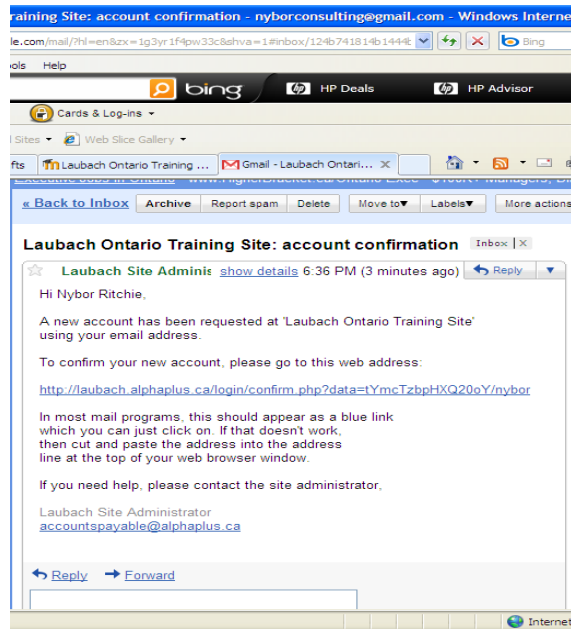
raining Site: account confirmation - nyborconsulting@gmail.com - Windows Interne

le.com/mail/?hl=en&zx=1g3yr1f4pw33c&shva=1#inbox/124b741814b1444

ols Help

bing

HP Deals

HP Advisor

Cards & Log-ins

l Sites

Web Slice Gallery

fts

Laubach Ontario Training ...

Gmail - Laubach Ontari...

Executive Jobs in Ontario - www.HigherBracket.ca/Ontario Exec - $100K+ Managers, Di

« Back to Inbox

Archive

Report spam

Delete

Move to▾

Labels▾

More actions

Laubach Ontario Training Site: account confirmation

Inbox | X

Laubach Site Adminis

show details

6:36 PM (3 minutes ago)

Reply

Hi Nybor Ritchie,

A new account has been requested at 'Laubach Ontario Training Site' using your email address.

To confirm your new account, please go to this web address:

http://laubach.alphaplus.ca/login/confirm.php?data=tYmcTzbpHXQ20oY/nybor

In most mail programs, this should appear as a blue link which you can just click on. If that doesn't work, then cut and paste the address into the address line at the top of your web browser window.

If you need help, please contact the site administrator,

Laubach Site Administrator
accountspayable@alphaplus.ca

Reply

Forward

Internet